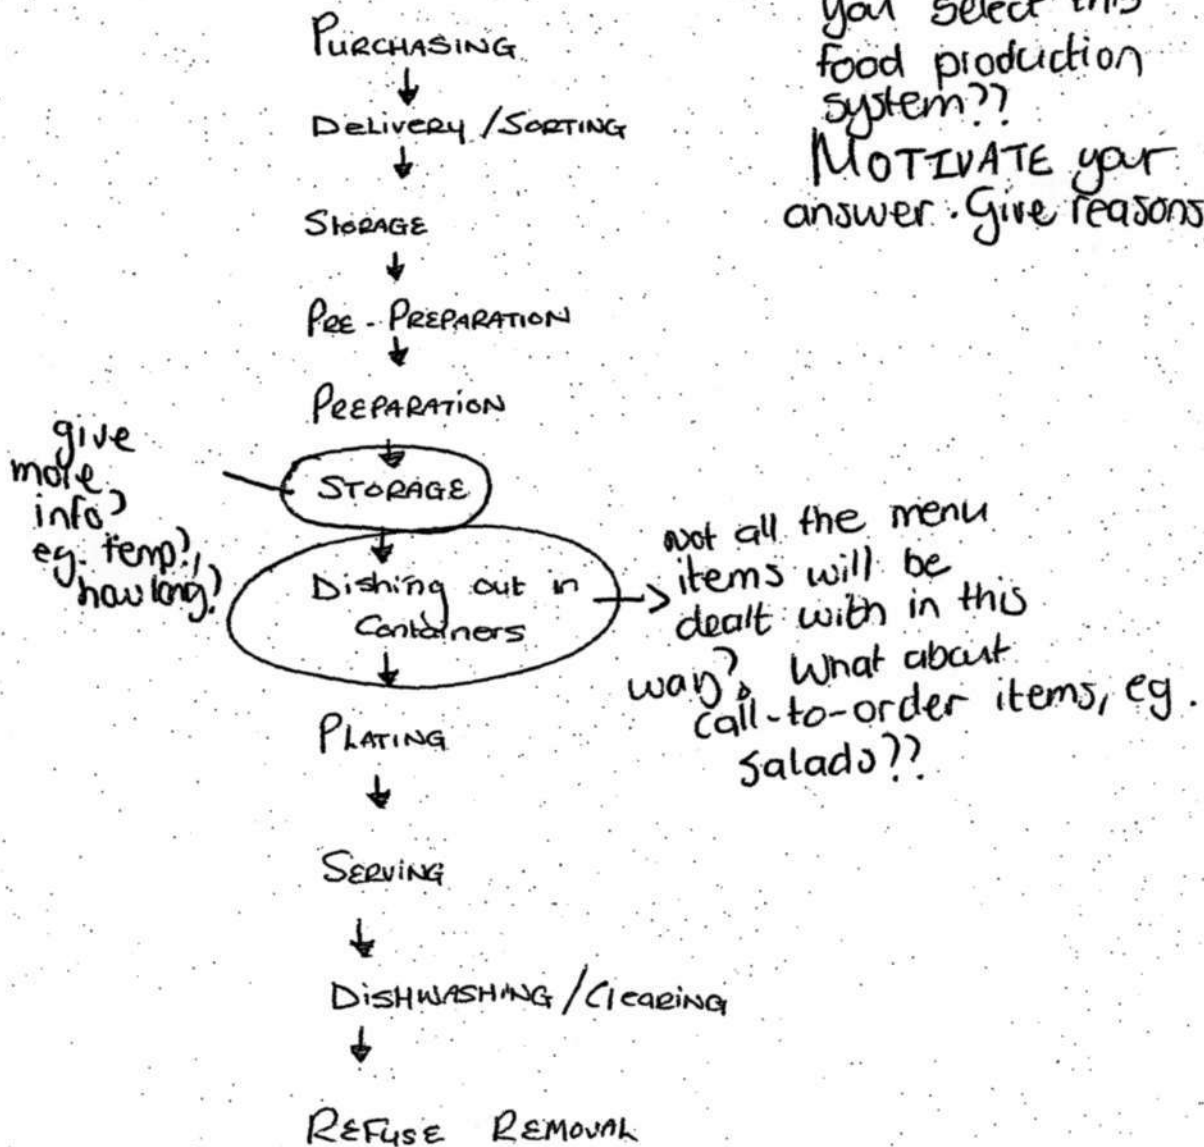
PURCHASING
↓
DELIVERY /SORTING
↓
STORAGE
↓
PRE-PREPARATION
↓
PREPARATION
↓
STORAGE
↓
Dishing out in Containers
↓
PLATING
↓
SERVING
↓
DISHWASHING /Clearing
↓
REFUSE REMOVAL

you select this food production system?? MOTIVATE your answer. Give reasons

give more info? eg. temp?, how long?

not all the menu items will be dealt with in this way? What about call-to-order items, eg. salads??